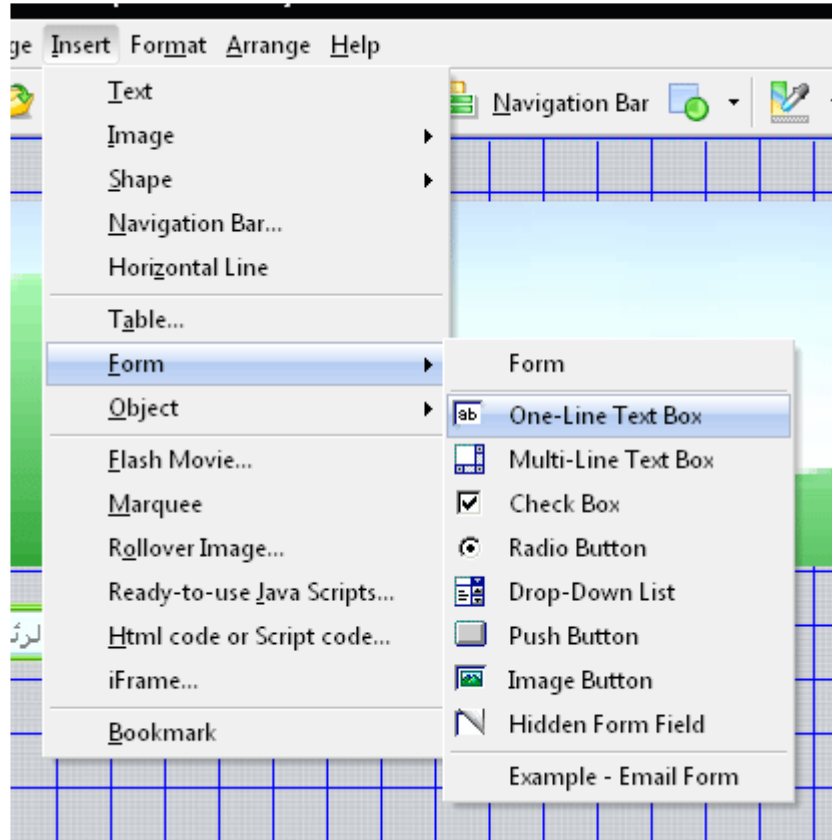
ge Insert Format Arrange Help

Navigation Bar

Text
Image
Shape
Navigation Bar...
Horizontal Line
Table...
Form
Object
Flash Movie...
Marquee
Rollover Image...
Ready-to-use Java Scripts...
Html code or Script code...
iFrame...
Bookmark

Form
ab One-Line Text Box
Multi-Line Text Box
Check Box
Radio Button
Drop-Down List
Push Button
Image Button
Hidden Form Field
Example - Email Form

الرئ